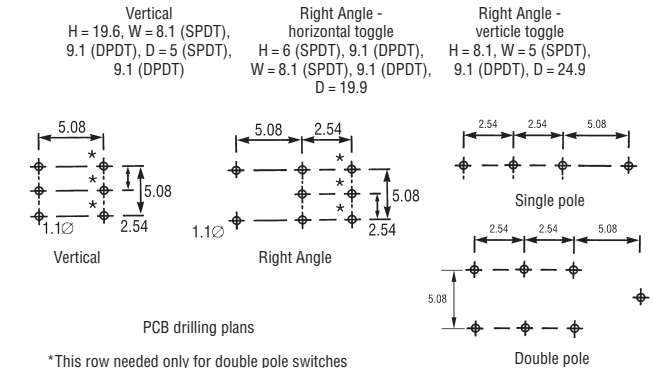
Vertical
H = 19.6, W = 8.1 (SPDT), 9.1 (DPDT), D = 5 (SPDT), 9.1 (DPDT)

Right Angle - horizontal toggle
H = 6 (SPDT), 9.1 (DPDT), W = 8.1 (SPDT), 9.1 (DPDT), D = 19.9

Right Angle - verticle toggle
H = 8.1, W = 5 (SPDT), 9.1 (DPDT), D = 24.9

5.08
*
*
*
5.08
1.1∅
2.54
Vertical

5.08
2.54
*
*
*
5.08
1.1∅
2.54
Right Angle

2.54
2.54
5.08
Single pole

2.54
2.54
5.08
5.08
Double pole

PCB drilling plans

*This row needed only for double pole switches